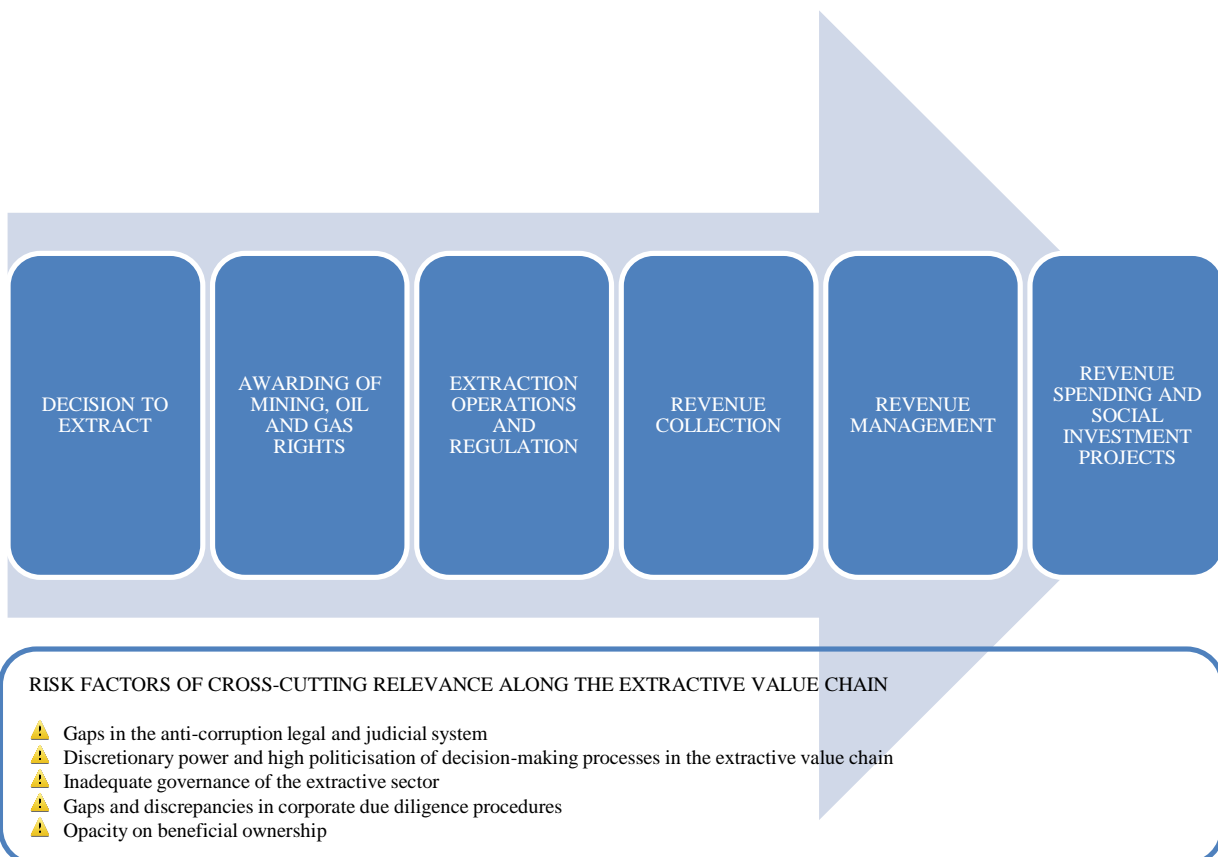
DECISION TO EXTRACT

AWARDING OF MINING, OIL AND GAS RIGHTS

EXTRACTION OPERATIONS AND REGULATION

REVENUE COLLECTION

REVENUE MANAGEMENT

REVENUE SPENDING AND SOCIAL INVESTMENT PROJECTS

RISK FACTORS OF CROSS-CUTTING RELEVANCE ALONG THE EXTRACTIVE VALUE CHAIN

Gaps in the anti-corruption legal and judicial system
Discretionary power and high politicisation of decision-making processes in the extractive value chain
Inadequate governance of the extractive sector
Gaps and discrepancies in corporate due diligence procedures
Opacity on beneficial ownership